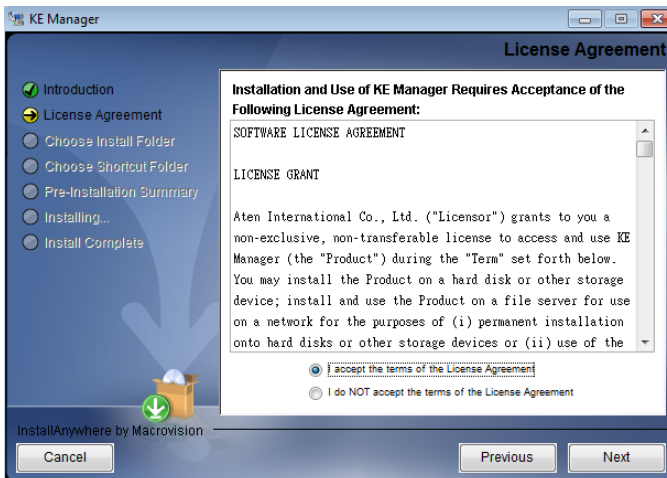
KE Manager

License Agreement

Introduction
License Agreement
Choose Install Folder
Choose Shortcut Folder
Pre-Installation Summary
Installing...
Install Complete

Installation and Use of KE Manager Requires Acceptance of the Following License Agreement:

SOFTWARE LICENSE AGREEMENT

LICENSE GRANT

Aten International Co., Ltd. ("Licensor") grants to you a non-exclusive, non-transferable license to access and use KE Manager (the "Product") during the "Term" set forth below. You may install the Product on a hard disk or other storage device; install and use the Product on a file server for use on a network for the purposes of (i) permanent installation onto hard disks or other storage devices or (ii) use of the

I accept the terms of the License Agreement
I do NOT accept the terms of the License Agreement

InstallAnywhere by Macrovision

Cancel
Previous
Next